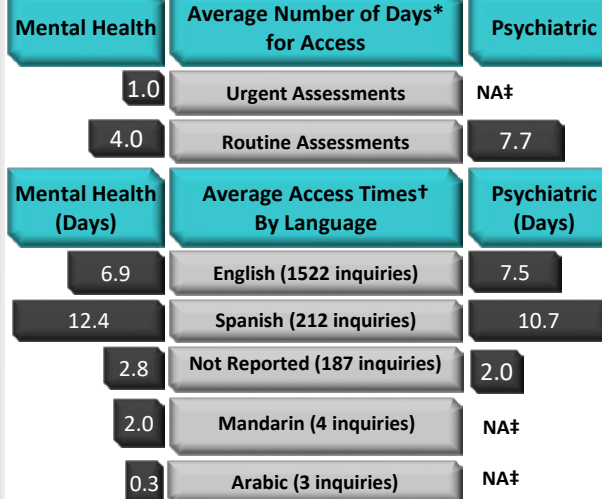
| Mental Health | Average Number of Days* for Access | Psychiatric |
|---|---|---|
| 1.0 | Urgent Assessments | NA‡ |
| 4.0 | Routine Assessments | 7.7 |

| Mental Health (Days) | Average Access Times† By Language | Psychiatric (Days) |
|---|---|---|
| 6.9 | English (1522 inquiries) | 7.5 |
| 12.4 | Spanish (212 inquiries) | 10.7 |
| 2.8 | Not Reported (187 inquiries) | 2.0 |
| 2.0 | Mandarin (4 inquiries) | NA‡ |
| 0.3 | Arabic (3 inquiries) | NA‡ |